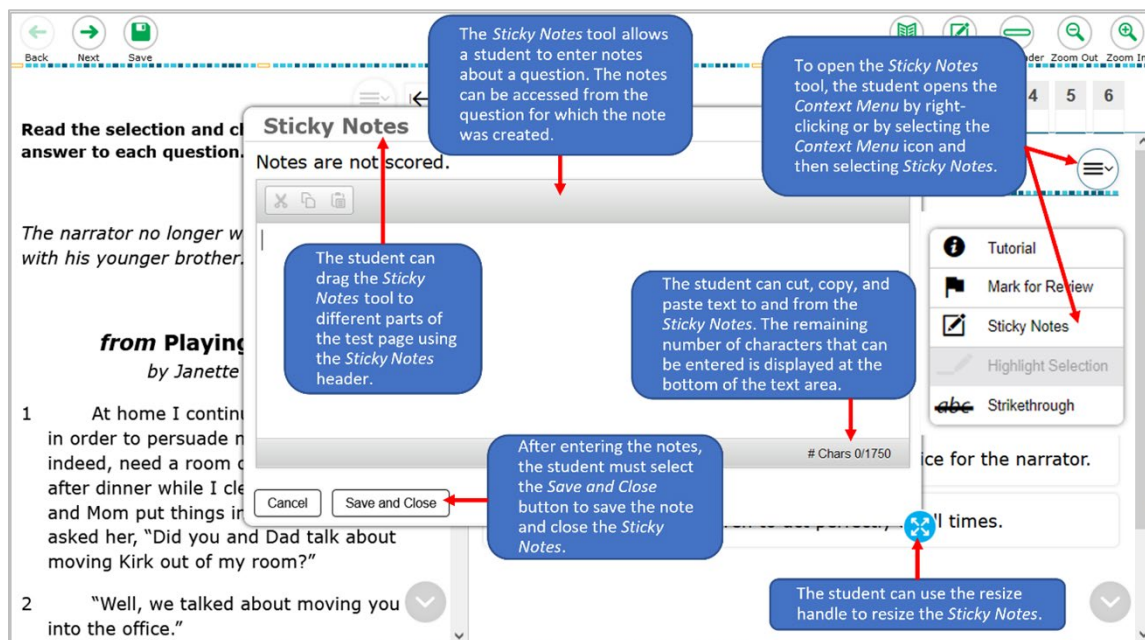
Back Next Save

ader Zoom Out Zoom In

The *Sticky Notes* tool allows a student to enter notes about a question. The notes can be accessed from the question for which the note was created.

To open the *Sticky Notes* tool, the student opens the *Context Menu* by right-clicking or by selecting the *Context Menu* icon and then selecting *Sticky Notes*.

4 5 6

Read the selection and c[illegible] answer to each question.

Sticky Notes

Notes are not scored.

The student can drag the *Sticky Notes* tool to different parts of the test page using the *Sticky Notes* header.

The student can cut, copy, and paste text to and from the *Sticky Notes*. The remaining number of characters that can be entered is displayed at the bottom of the text area.

Tutorial

Mark for Review

Sticky Notes

Highlight Selection

Strikethrough

The narrator no longer w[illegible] with his younger brother.

**from Playin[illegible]**

by Janette

1 At home I continu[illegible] in order to persuade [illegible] indeed, need a room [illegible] after dinner while I cl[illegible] and Mom put things i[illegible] asked her, "Did you and Dad talk about moving Kirk out of my room?"

2 "Well, we talked about moving you into the office."

# Chars 0/1750

Cancel Save and Close

After entering the notes, the student must select the *Save and Close* button to save the note and close the *Sticky Notes*.

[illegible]ice for the narrator.

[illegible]'ll times.

The student can use the resize handle to resize the *Sticky Notes*.